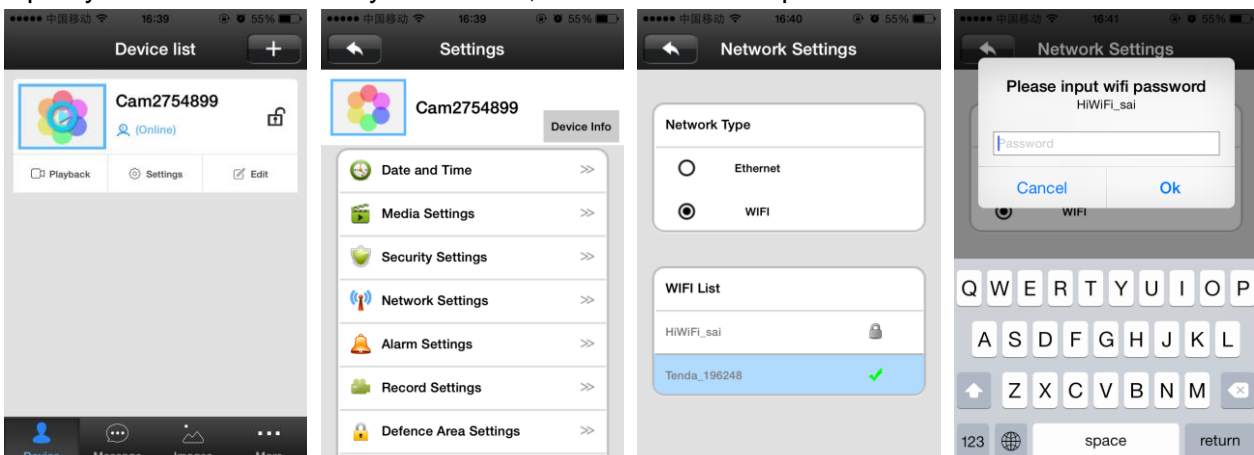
●●●●● 中国移动 16:39 55%
Device list
+
Cam2754899
(Online)
Playback
Settings
Edit
Device
Message
Images
More

●●●●● 中国移动 16:39 55%
Settings
Cam2754899
Device Info
Date and Time
Media Settings
Security Settings
Network Settings
Alarm Settings
Record Settings
Defence Area Settings

●●●●● 中国移动 16:40 55%
Network Settings
Network Type
Ethernet
WIFI
WIFI List
HiWiFi_sai
Tenda_196248

●●●●● 中国移动 16:41 55%
Network Settings
Please input wifi password
HiWiFi_sai
Password
Cancel
Ok
WIFI
Q W E R T Y U I O P
A S D F G H J K L
Z X C V B N M
123
space
return